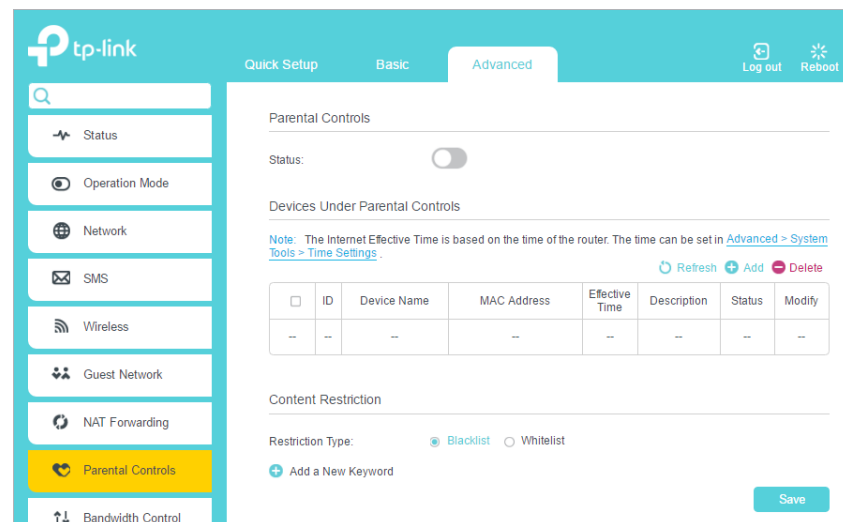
tp-link

Quick Setup Basic Advanced

Log out Reboot

Status

Operation Mode

Network

SMS

Wireless

Guest Network

NAT Forwarding

Parental Controls

Bandwidth Control

Parental Controls

Status:

Devices Under Parental Controls

Note: The Internet Effective Time is based on the time of the router. The time can be set in Advanced > System Tools > Time Settings .

Refresh Add Delete

| | ID | Device Name | MAC Address | Effective Time | Description | Status | Modify |
|---|---|---|---|---|---|---|---|
| -- | -- | -- | -- | -- | -- | -- | -- |

Content Restriction

Restriction Type: Blacklist Whitelist

Add a New Keyword

Save